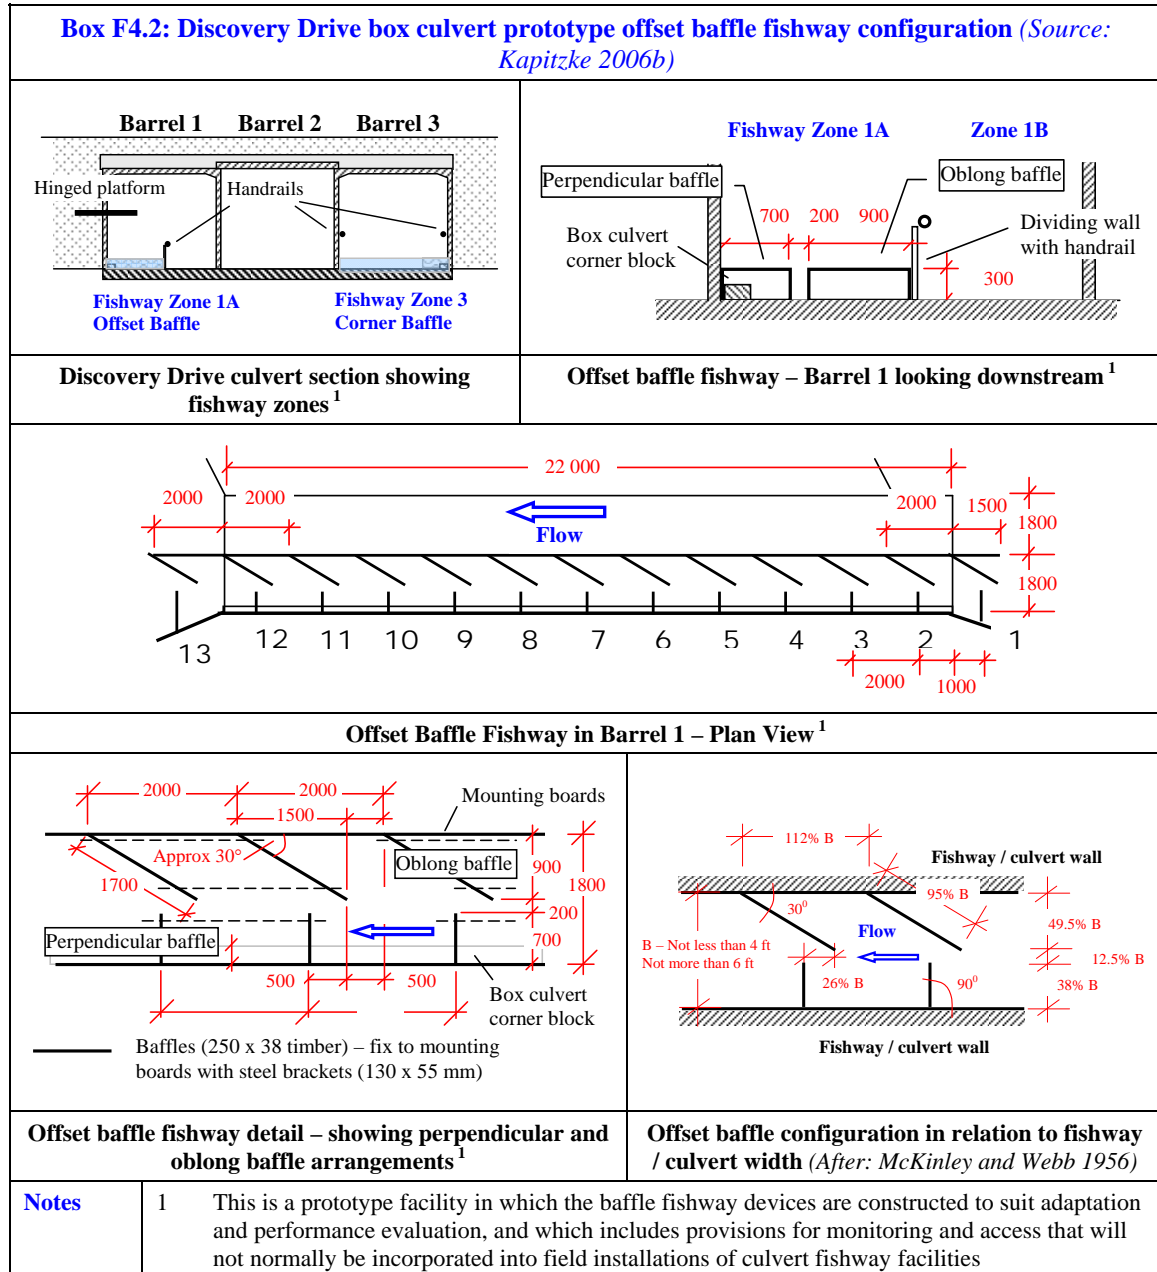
Box F4.2: Discovery Drive box culvert prototype offset baffle fishway configuration (Source: Kapitzke 2006b)

Barrel 1 Barrel 2 Barrel 3

Hinged platform

Handrails

Fishway Zone 1A
Offset Baffle

Fishway Zone 3
Corner Baffle

Fishway Zone 1A Zone 1B

Perpendicular baffle

Oblong baffle

700 200 900

Box culvert corner block

Dividing wall with handrail

300

Discovery Drive culvert section showing fishway zones $^1$

Offset baffle fishway – Barrel 1 looking downstream $^1$

22 000

2000 2000 2000 1500 1800 1800

Flow

13 12 11 10 9 8 7 6 5 4 3 2 1

2000 1000

Offset Baffle Fishway in Barrel 1 – Plan View $^1$

2000 2000

1500

Mounting boards

Approx 30°

Oblong baffle

900

1800

1700

200

Perpendicular baffle

700

500 500

Box culvert corner block

Baffles (250 x 38 timber) – fix to mounting boards with steel brackets (130 x 55 mm)

112% B

Fishway / culvert wall

95% B

$30^0$

49.5% B

Flow

B – Not less than 4 ft
Not more than 6 ft

12.5% B

26% B

$90^0$

38% B

Fishway / culvert wall

Offset baffle fishway detail – showing perpendicular and oblong baffle arrangements $^1$

Offset baffle configuration in relation to fishway / culvert width (After: McKinley and Webb 1956)

| Notes | 1 | This is a prototype facility in which the baffle fishway devices are constructed to suit adaptation and performance evaluation, and which includes provisions for monitoring and access that will not normally be incorporated into field installations of culvert fishway facilities |